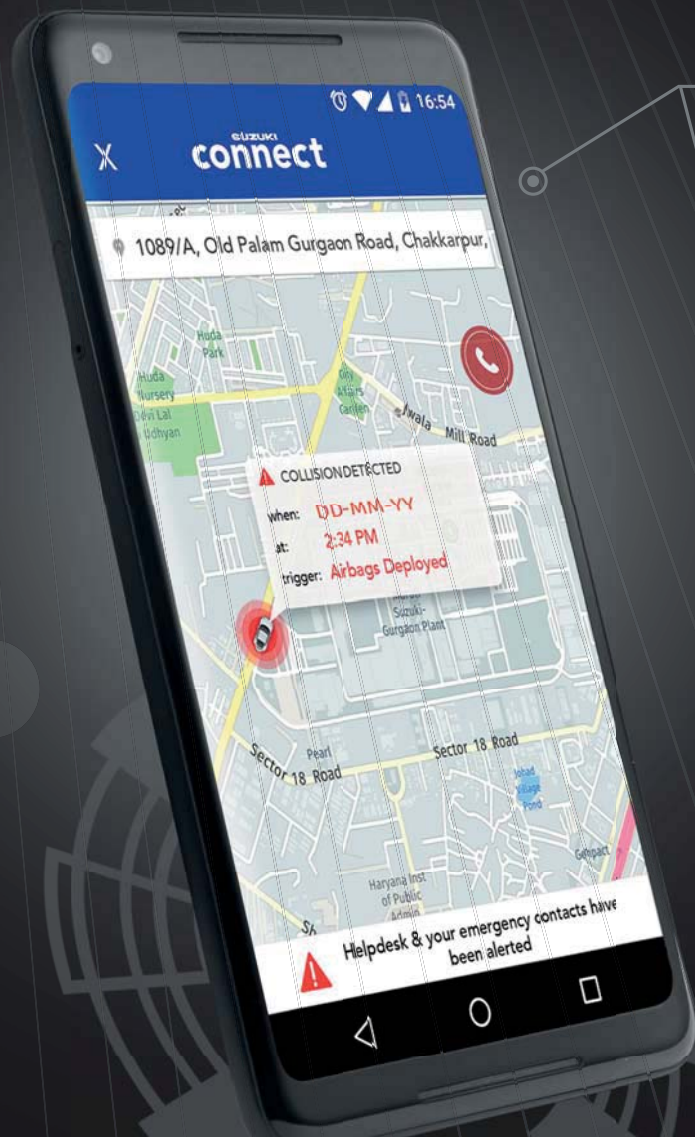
16:54

X SUZUKI connect

1089/A, Old Palam Gurgaon Road, Chakkarpur,

Huda Park

Huda Nursery

Devi Lal Udhyan

Sky Affairs Garden

Jwala Mill Road

COLLISIONDETECTED

when: DD-MM-YY

at: 2:34 PM

trigger: Airbags Deployed

Suzuki-Gurgaon Plant

Pearl

Sector 18 Road

Sector 18 Road

Jobad Village Pond

Haryana Inst of Public Admin

Helpdesk & your emergency contacts have been alerted